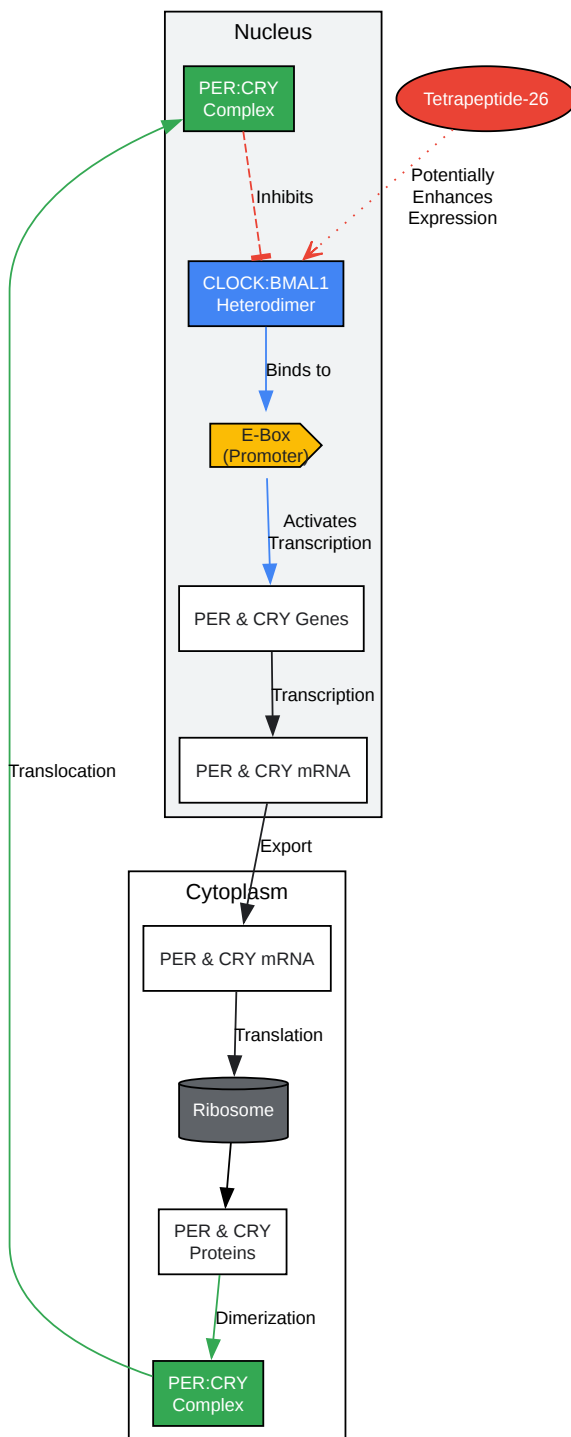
Nucleus

PER:CRY Complex

Tetrapeptide-26

Inhibits

Potentially Enhances Expression

CLOCK:BMAL1 Heterodimer

Binds to

E-Box (Promoter)

Activates Transcription

PER & CRY Genes

Transcription

Translocation

PER & CRY mRNA

Export

Cytoplasm

PER & CRY mRNA

Translation

Ribosome

PER & CRY Proteins

Dimerization

PER:CRY Complex